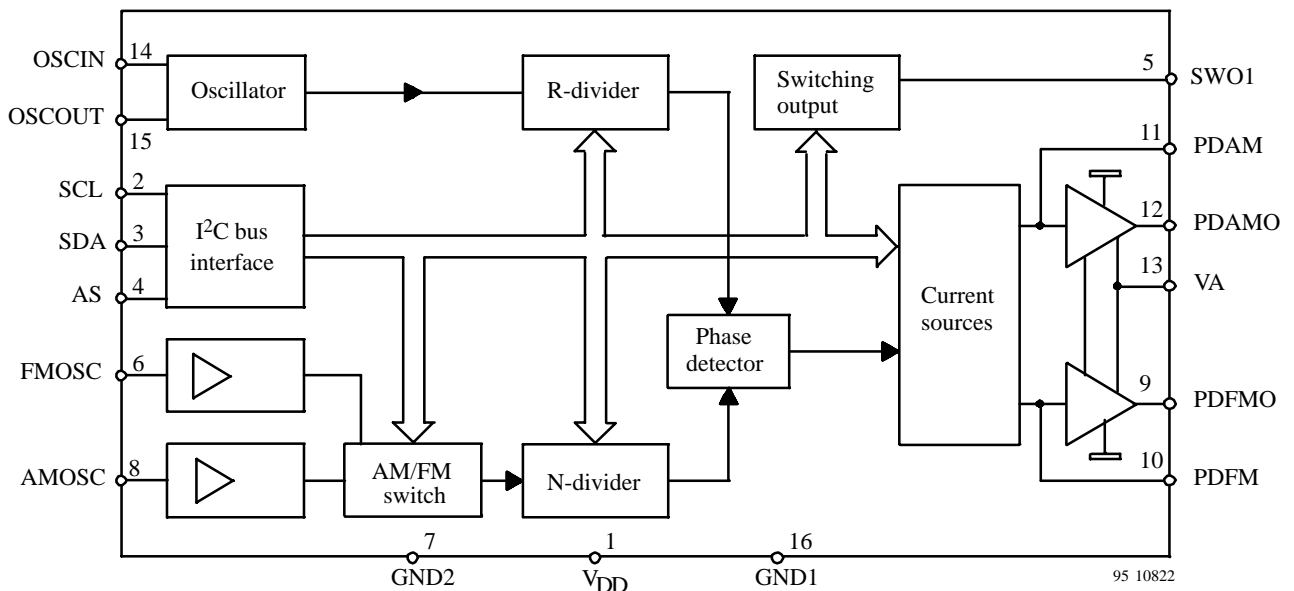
OSCIN 14
OSCOUT 15
SCL 2
SDA 3
AS 4
FMOSC 6
AMOSC 8

Oscillator
R-divider
Switching output
5 SWO1
11 PDAM
12 PDAMO
13 VA
9 PDFMO
10 PDFM

I$^2$C bus interface
Current sources
Phase detector
AM/FM switch
N-divider

7 GND2
1 $V_{DD}$
16 GND1

95 10822